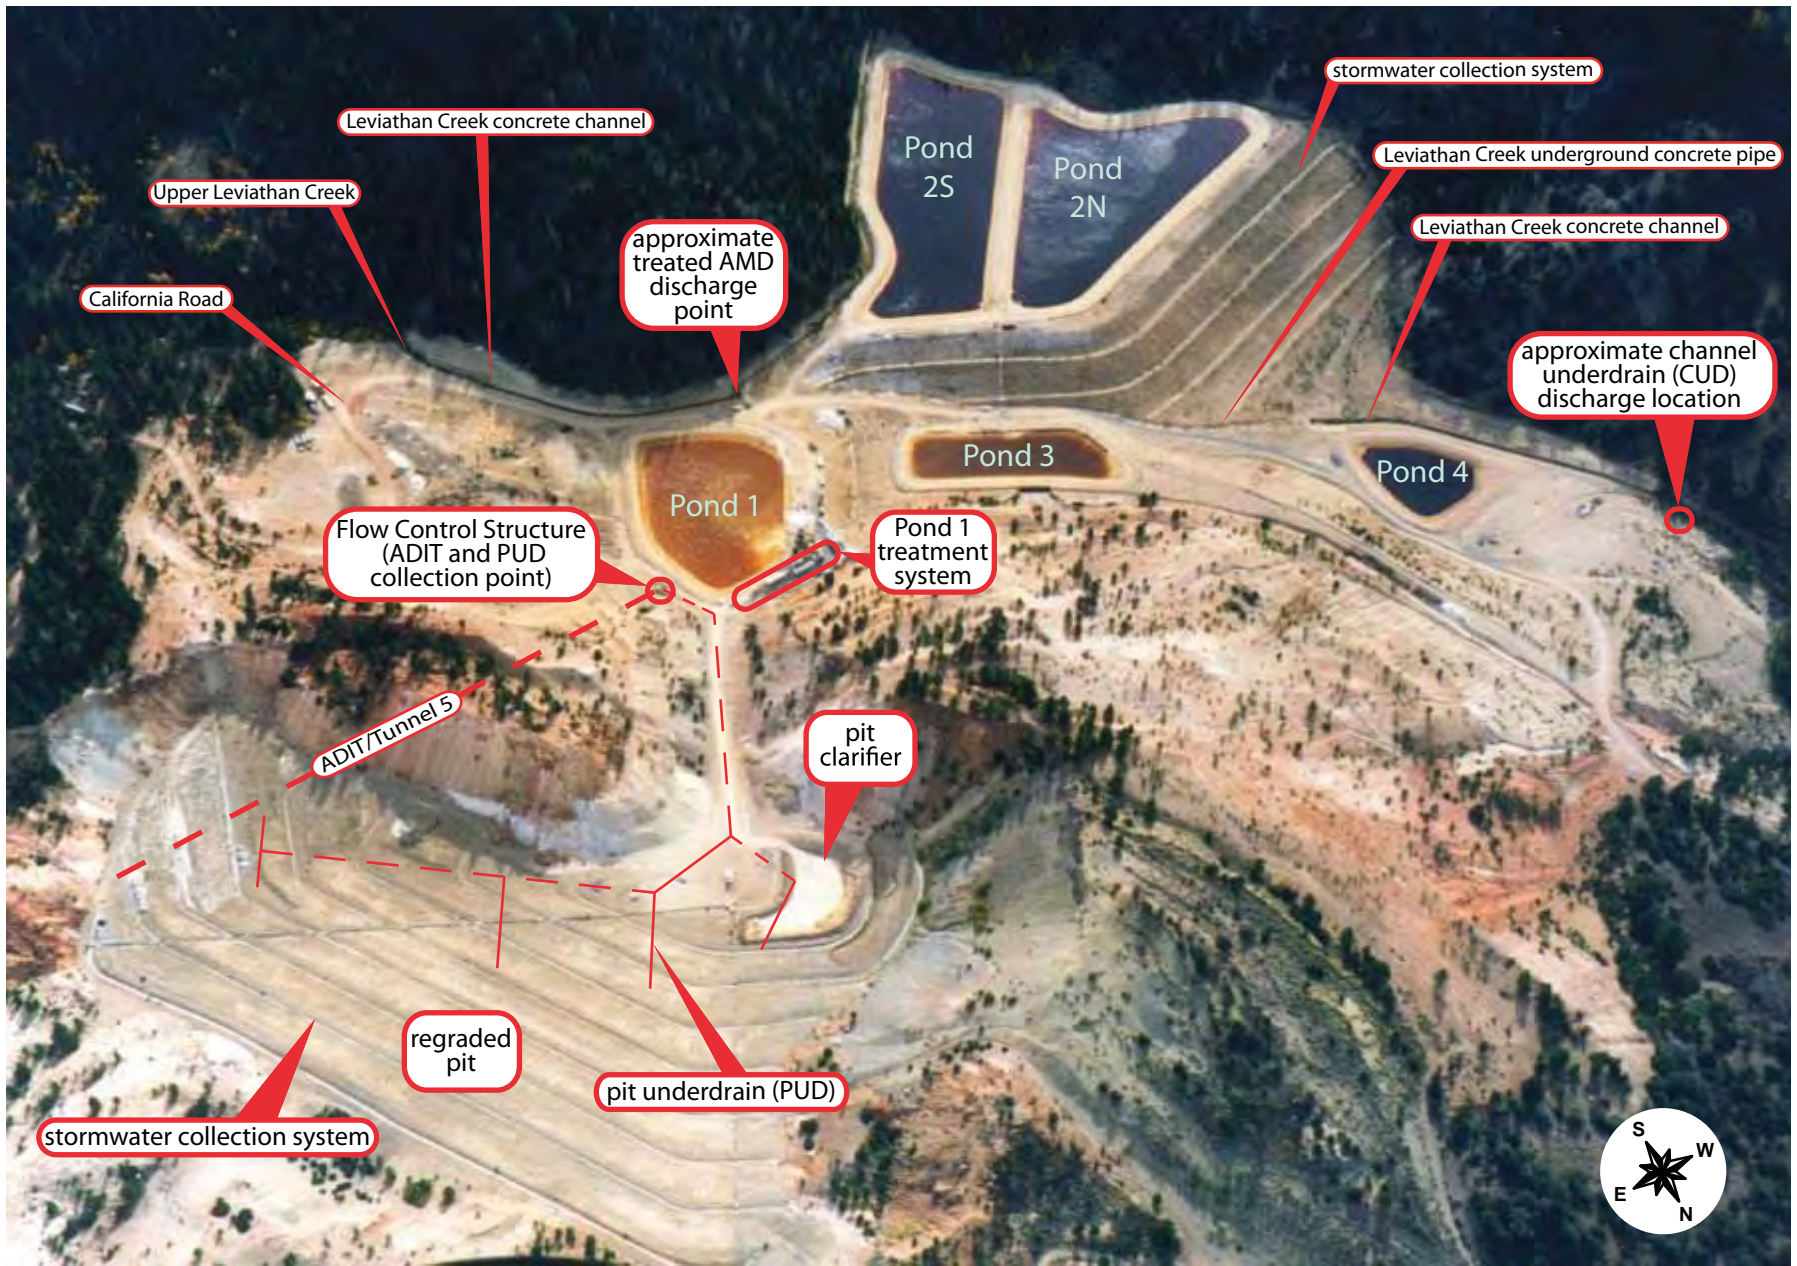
Leviathan Creek concrete channel

Upper Leviathan Creek

California Road

Pond 2S

Pond 2N

stormwater collection system

Leviathan Creek underground concrete pipe

Leviathan Creek concrete channel

approximate treated AMD discharge point

approximate channel underdrain (CUD) discharge location

Pond 3

Pond 4

Pond 1

Flow Control Structure (ADIT and PUD collection point)

Pond 1 treatment system

ADIT/Tunnel 5

pit clarifier

regraded pit

pit underdrain (PUD)

stormwater collection system

S
W
E
N